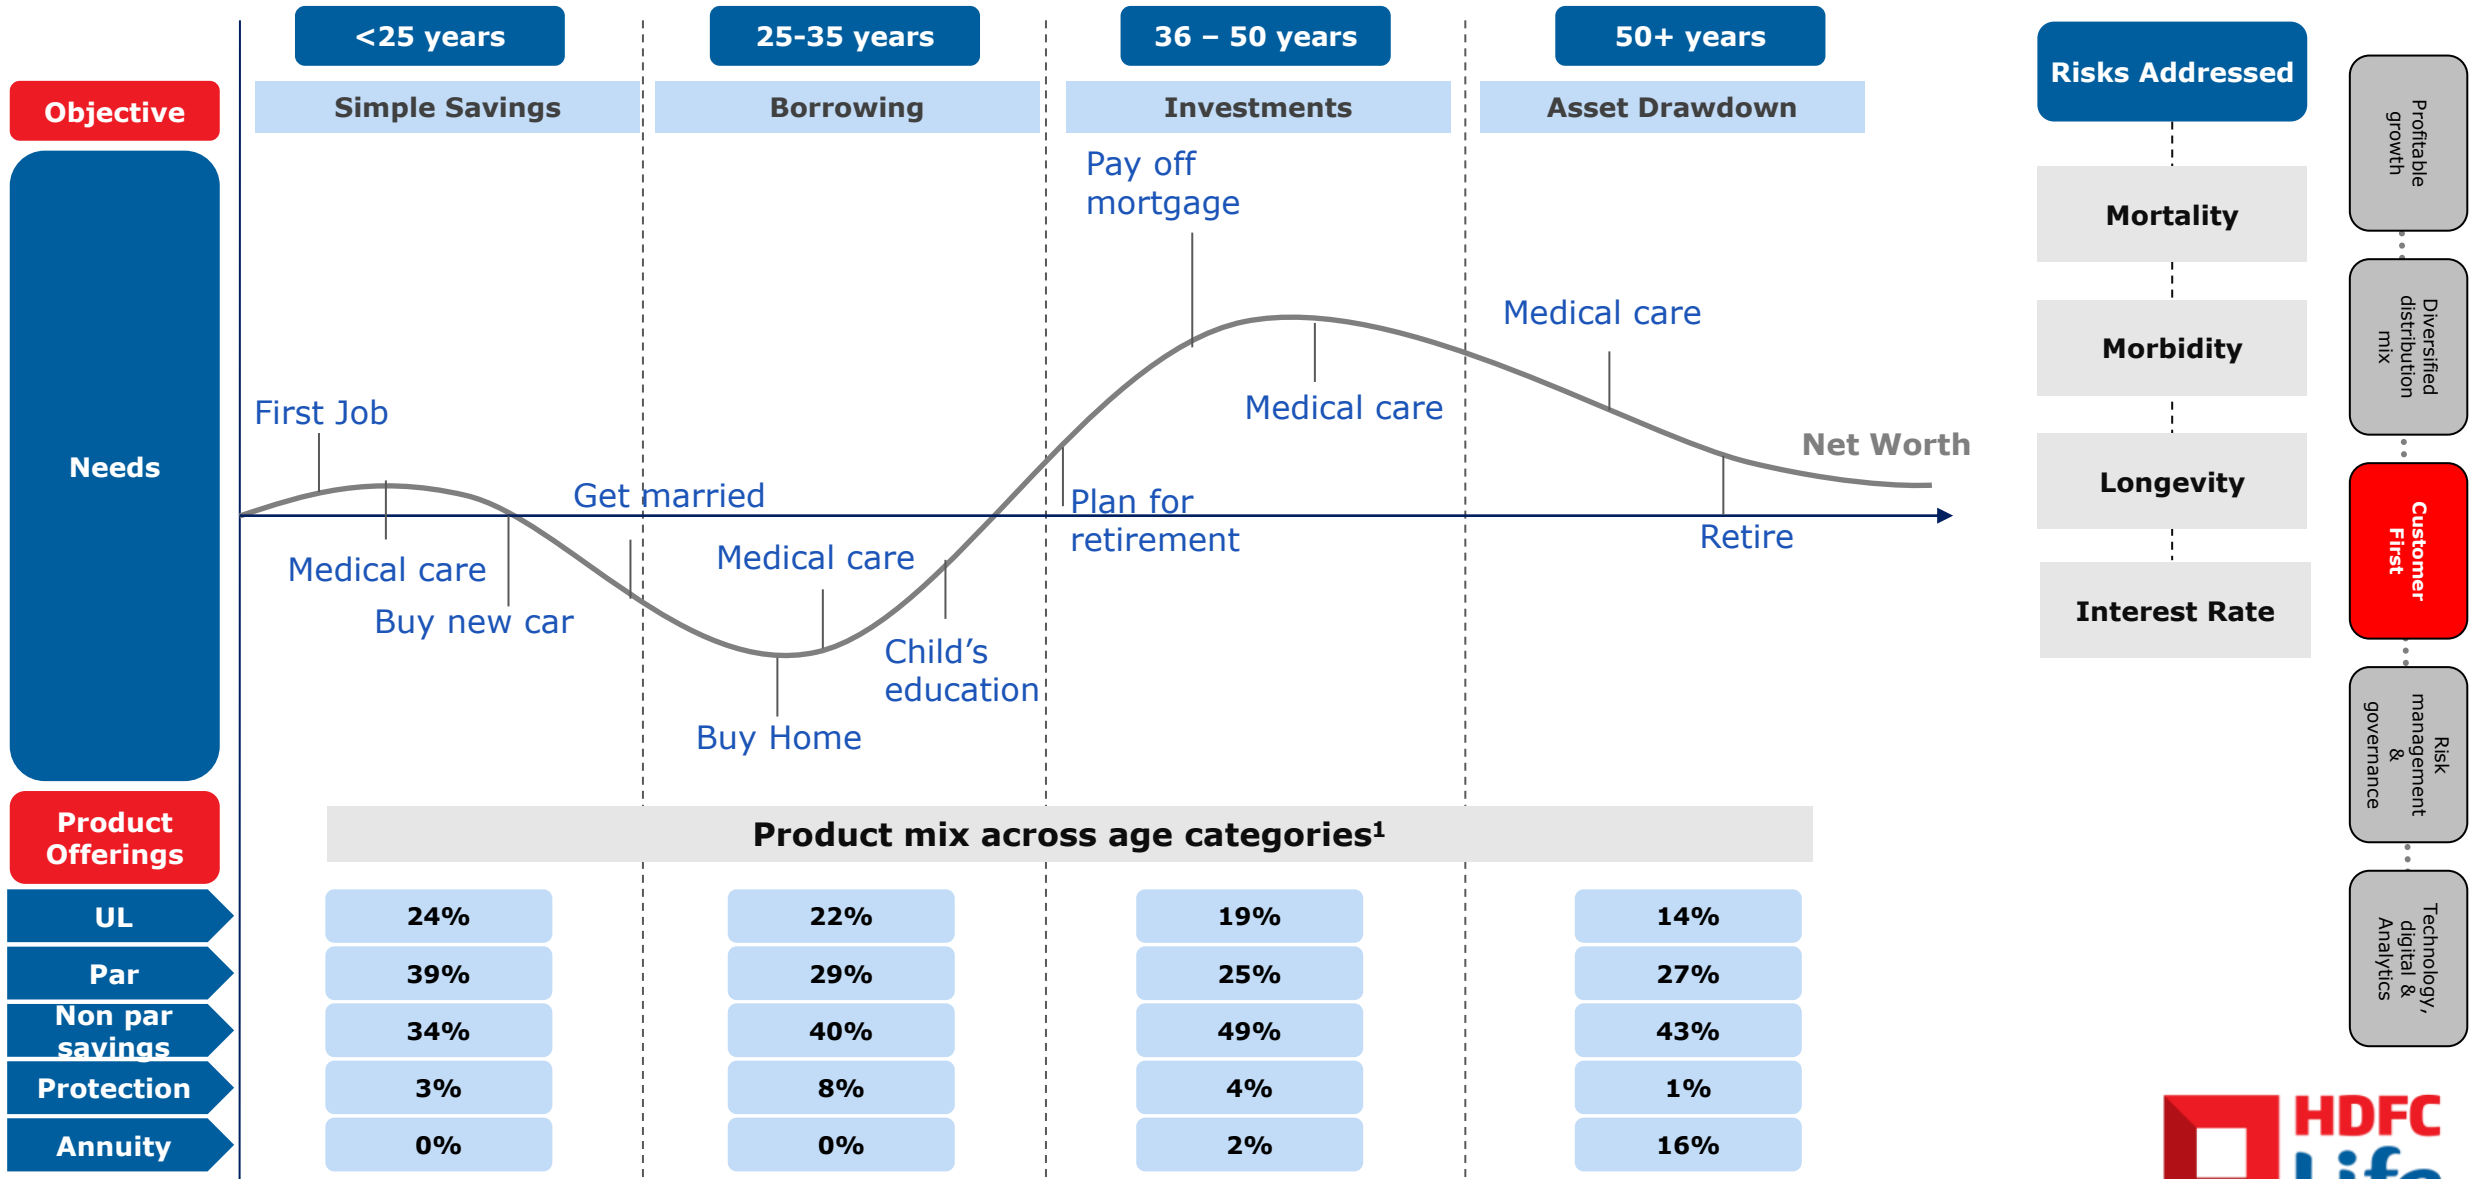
<25 years | 25-35 years | 36 – 50 years | 50+ years

Objective

Simple Savings | Borrowing | Investments | Asset Drawdown

Needs

First Job
Medical care
Buy new car
Get married
Medical care
Buy Home
Child's education
Pay off mortgage
Plan for retirement
Medical care
Medical care
Retire
Net Worth

Risks Addressed
Mortality
Morbidity
Longevity
Interest Rate

Profitable growth
Diversified distribution mix
Customer First
Risk management & governance
Technology, digital & Analytics

Product Offerings

Product mix across age categories¹

| | <25 years | 25-35 years | 36 – 50 years | 50+ years |
|---|---|---|---|---|
| UL | 24% | 22% | 19% | 14% |
| Par | 39% | 29% | 25% | 27% |
| Non par savings | 34% | 40% | 49% | 43% |
| Protection | 3% | 8% | 4% | 1% |
| Annuity | 0% | 0% | 2% | 16% |

HDFC Life